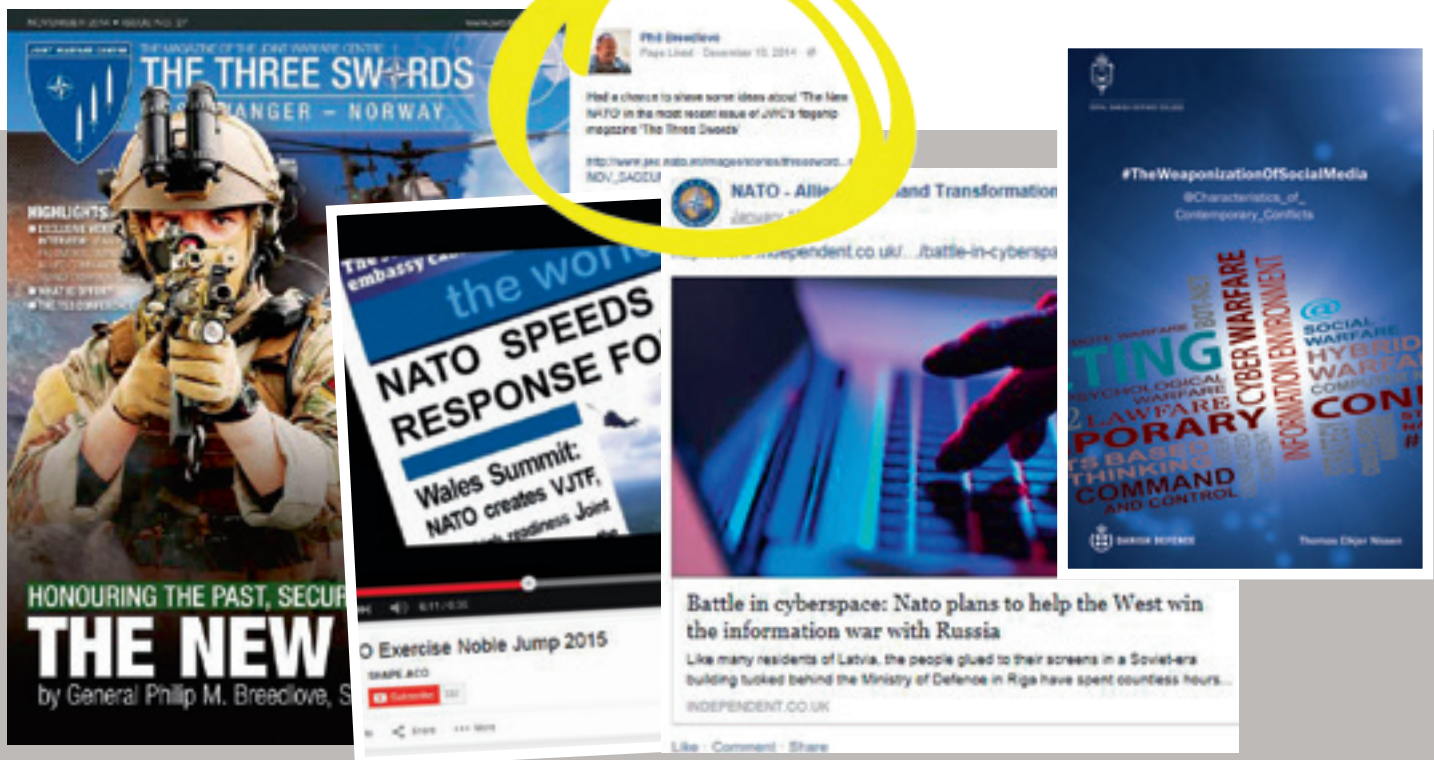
NOVEMBER 2014 ◆ ISSUE NO. 27

JOINT WARFARE CENTRE

THE MAGAZINE OF THE JOINT WARFARE CENTRE

THE THREE SWORDS

STAVANGER – NORWAY

HIGHLIGHTS

HONOURING THE PAST, SECUR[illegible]

THE NEW

by General Philip M. Breedlove, S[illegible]

Phil Breedlove
Page Liked · December 10, 2014 ·

Had a chance to share some ideas about 'The New NATO' in the most recent issue of JWC's flagship magazine 'The Three Swords'

http://www.jwc.nato.int/images/stories/threeswords/...
NOV_SACEU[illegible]

embassy

the world

NATO SPEEDS RESPONSE FO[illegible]

Wales Summit: NATO creates VJTF, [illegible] readiness Joint

6:11 / 8:35

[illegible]O Exercise Noble Jump 2015

SHAPE ACO

Subscribe

Share

More

NATO - Allie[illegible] and Transformation

January

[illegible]independent.co.uk/.../battle-in-cyberspa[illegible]

Battle in cyberspace: Nato plans to help the West win the information war with Russia

Like many residents of Latvia, the people glued to their screens in a Soviet-era building tucked behind the Ministry of Defence in Riga have spent countless hours...

INDEPENDENT.CO.UK

Like · Comment · Share

ROYAL DANISH DEFENCE COLLEGE

#TheWeaponizationOfSocialMedia

@Characteristics_of_Contemporary_Conflicts

CYBER WARFARE
INFORMATION ENVIRONMENT
BOT-NET
SOCIAL WARFARE
HYBRID WARFARE
COMPUTER
TING
PSYCHOLOGICAL WARFARE
LAWFARE
PORARY
EFFECTS BASED THINKING
COMMAND AND CONTROL
CONI

DANISH DEFENCE

Thomas Elkjer Nissen